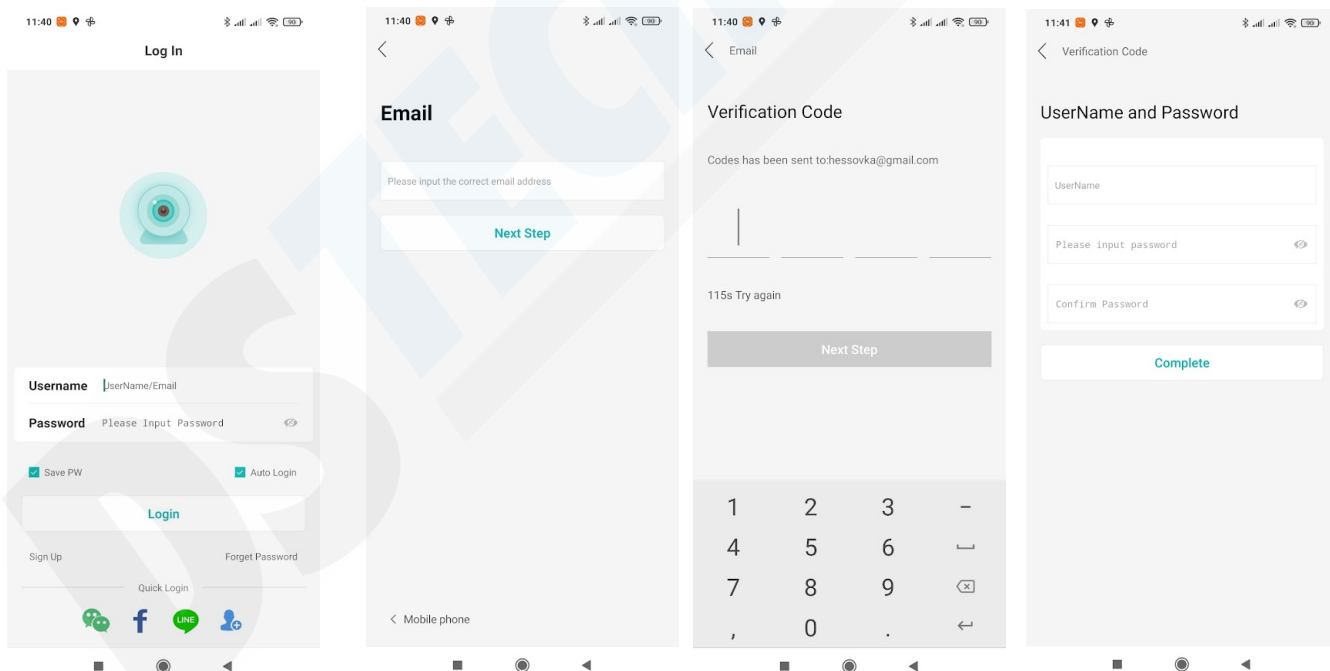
11:40

Log In

Username UserName/Email

Password Please Input Password

Save PW

Auto Login

Login

Sign Up

Forget Password

Quick Login

LINE

11:40

Email

Please input the correct email address

Next Step

Mobile phone

11:40

Email

Verification Code

Codes has been sent to:hessovka@gmail.com

115s Try again

Next Step

1 2 3 –
4 5 6
7 8 9
, 0 .

11:41

Verification Code

UserName and Password

UserName

Please input password

Confirm Password

Complete